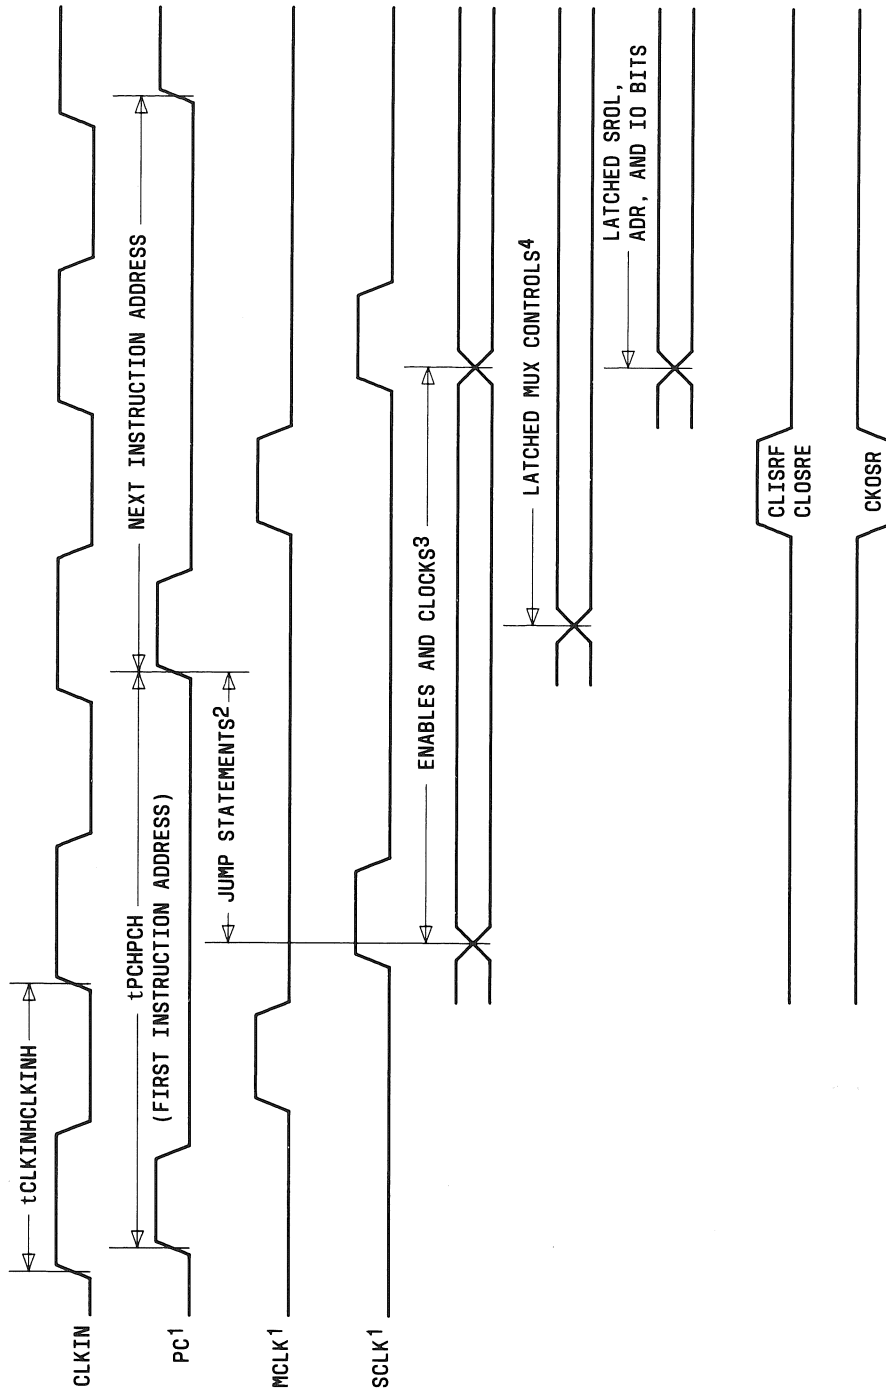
CLKIN
PC$^1$
MCLK$^1$
SCLK$^1$

tCLKINHCLKINH

tPCHPCH
(FIRST INSTRUCTION ADDRESS)

NEXT INSTRUCTION ADDRESS

JUMP STATEMENTS$^2$

ENABLES AND CLOCKS$^3$

LATCHED MUX CONTROLS$^4$

LATCHED SROL, ADR, AND IO BITS

CLISRF
CLOSRE

CKOSR